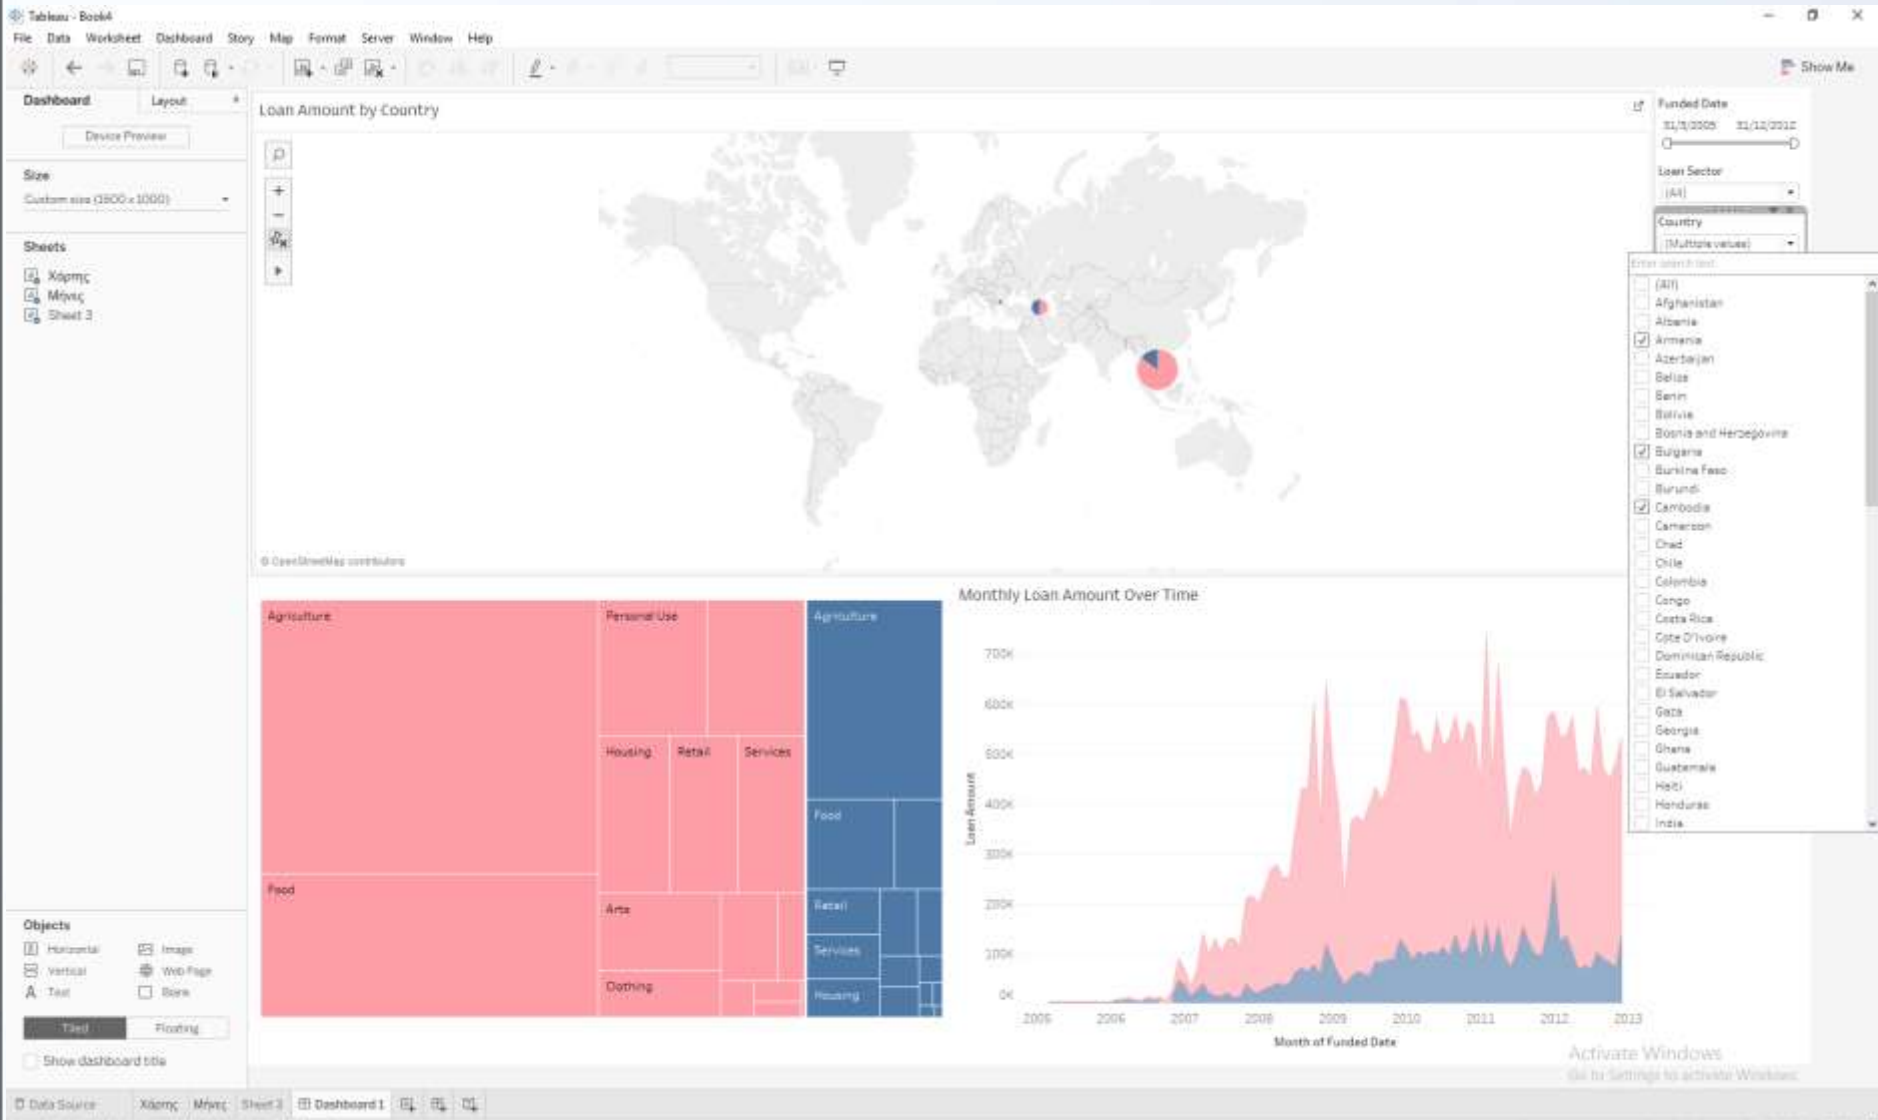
Tableau - Book4

File Data Worksheet Dashboard Story Map Format Server Window Help

Show Me

Dashboard Layout

Device Preview

Size

Custom size (1800 x 1000)

Sheets

Χάρτης

Μήνες

Sheet 3

Loan Amount by Country

© OpenStreetMap contributors

Funded Date

31/3/2005 31/12/2012

Loan Sector

(All)

Country

(Multiple values)

Enter search text

(All)
Afghanistan
Albania
Armenia
Azerbaijan
Belize
Benin
Bolivia
Bosnia and Herzegovina
Bulgaria
Burkina Faso
Burundi
Cambodia
Cameroon
Chad
Chile
Colombia
Congo
Costa Rica
Cote D'Ivoire
Dominican Republic
Ecuador
El Salvador
Gaza
Georgia
Ghana
Guatemala
Haiti
Honduras
India

Agriculture

Personal Use

Housing

Retail

Services

Food

Arts

Clothing

Agriculture

Food

Retail

Services

Housing

Monthly Loan Amount Over Time

700K
600K
500K
400K
300K
200K
100K
0K

Loan Amount

2005 2006 2007 2008 2009 2010 2011 2012 2013

Month of Funded Date

Objects

Horizontal
Image
Vertical
Web Page
Text
Blank

Tiled Floating

Show dashboard title

Activate Windows
Go to Settings to activate Windows.

Data Source Χάρτης Μήνες Sheet 3 Dashboard 1